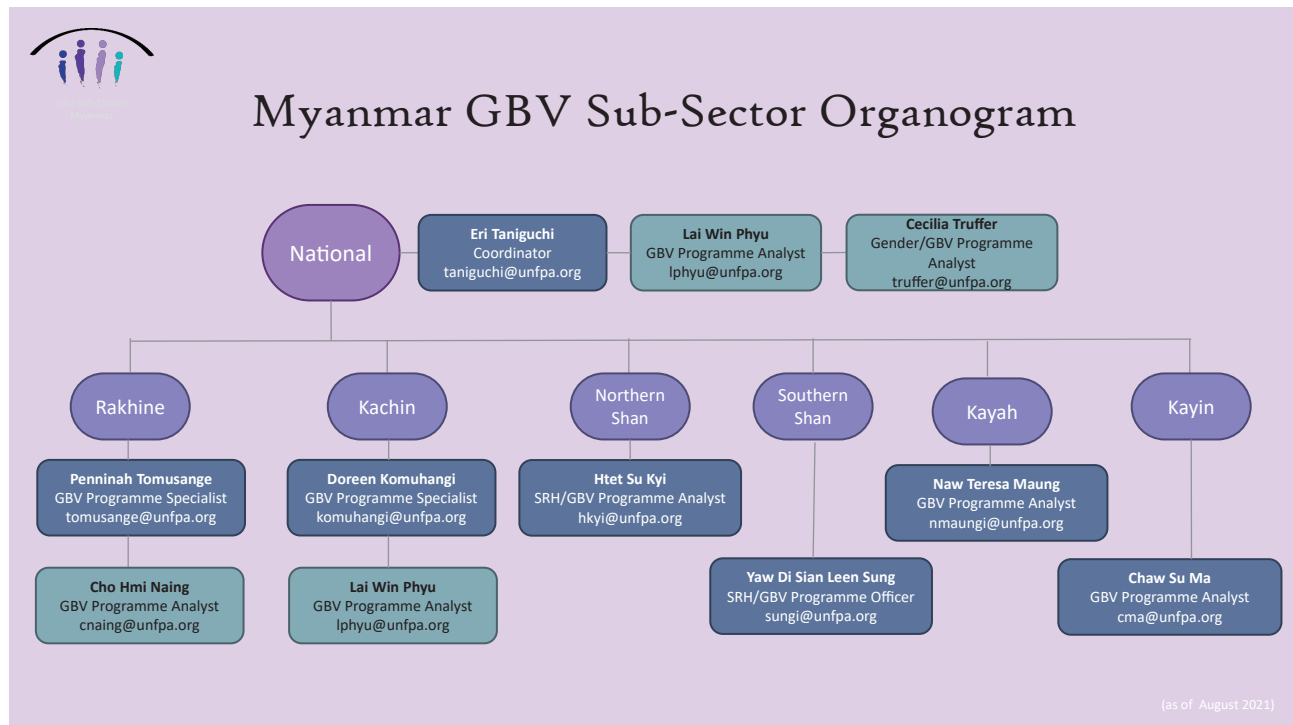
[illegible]

Myanmar GBV Sub-Sector Organogram

National

Eri Taniguchi
Coordinator
taniguchi@unfpa.org

Lai Win Phyu
GBV Programme Analyst
lphyu@unfpa.org

Cecilia Truffer
Gender/GBV Programme Analyst
truffer@unfpa.org

Rakhine

Penninah Tomusange
GBV Programme Specialist
tomusange@unfpa.org

Cho Hmi Naing
GBV Programme Analyst
cnaing@unfpa.org

Kachin

Doreen Komuhangi
GBV Programme Specialist
komuhangi@unfpa.org

Lai Win Phyu
GBV Programme Analyst
lphyu@unfpa.org

Northern Shan

Htet Su Kyi
SRH/GBV Programme Analyst
hkyi@unfpa.org

Southern Shan

Yaw Di Sian Leen Sung
SRH/GBV Programme Officer
sungi@unfpa.org

Kayah

Naw Teresa Maung
GBV Programme Analyst
nmaungi@unfpa.org

Kayin

Chaw Su Ma
GBV Programme Analyst
cma@unfpa.org

(as of August 2021)